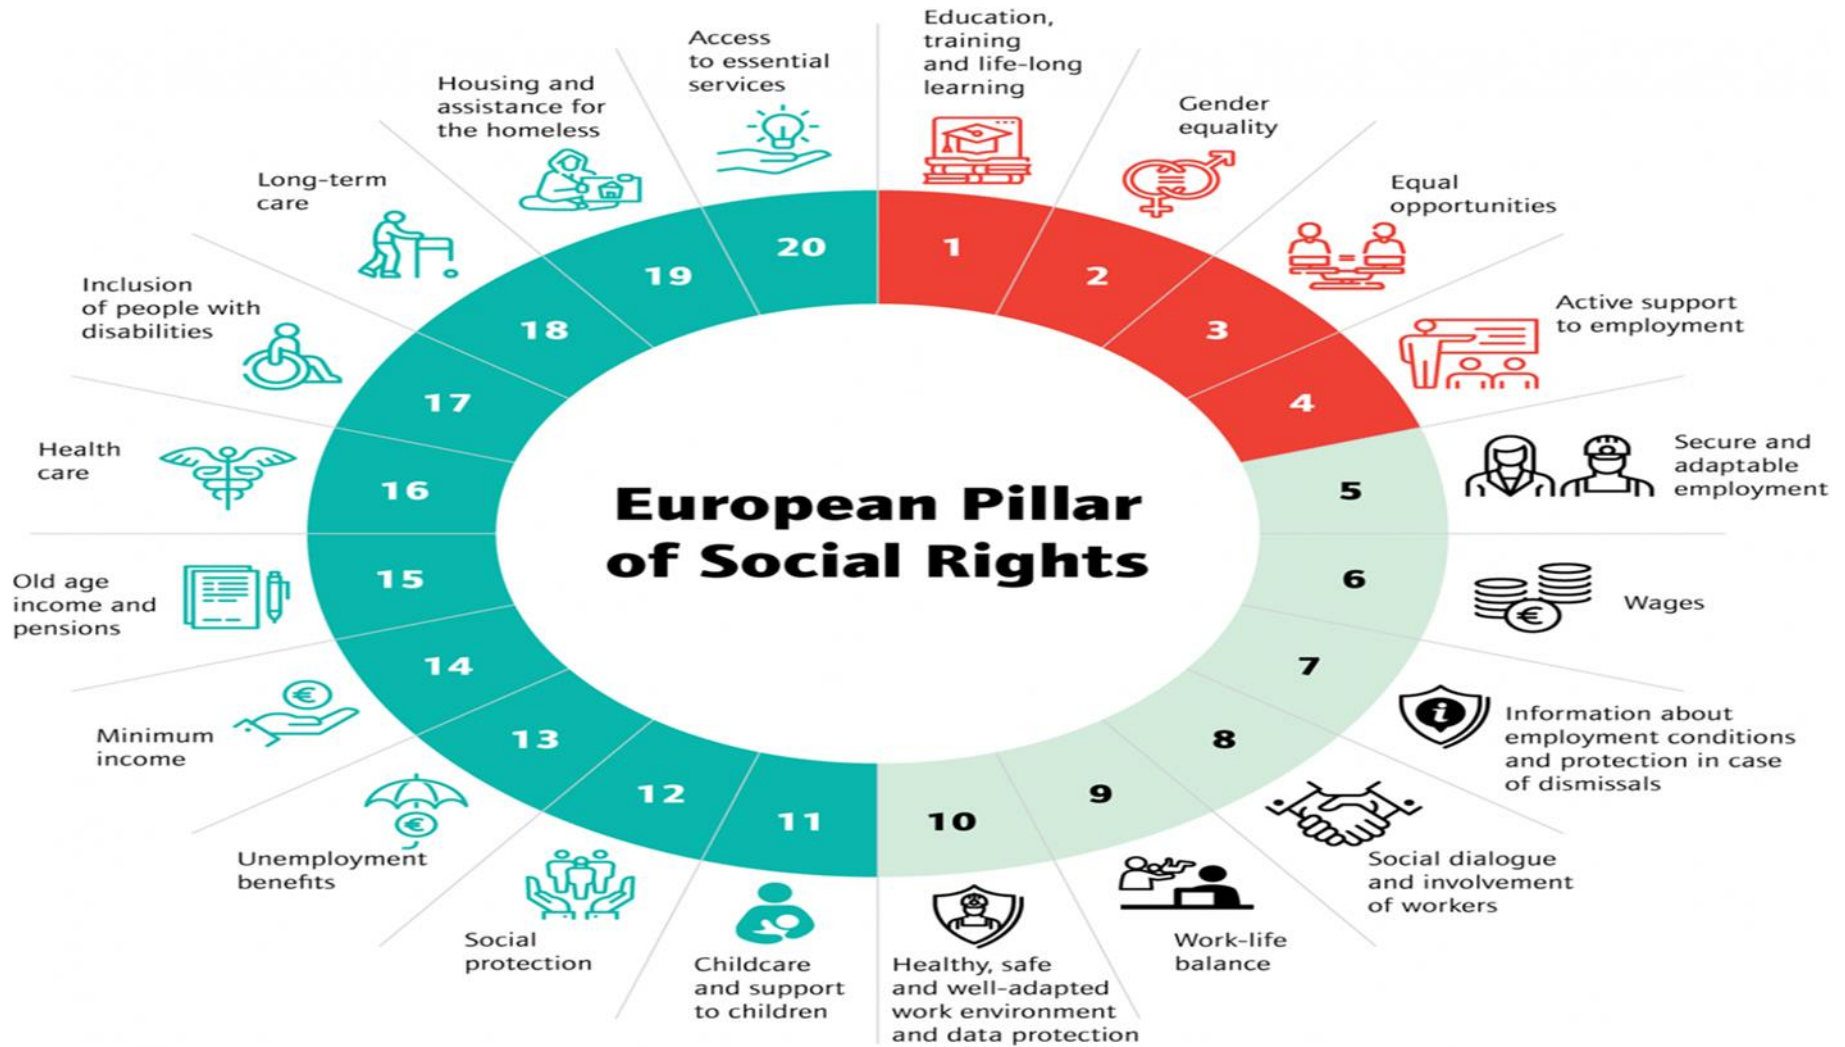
European Pillar of Social Rights

1
Education, training and life-long learning

2
Gender equality

3
Equal opportunities

4
Active support to employment

5
Secure and adaptable employment

6
Wages

7
Information about employment conditions and protection in case of dismissals

8
Social dialogue and involvement of workers

9
Work-life balance

10
Healthy, safe and well-adapted work environment and data protection

11
Childcare and support to children

12
Social protection

13
Unemployment benefits

14
Minimum income

15
Old age income and pensions

16
Health care

17
Inclusion of people with disabilities

18
Long-term care

19
Housing and assistance for the homeless

20
Access to essential services